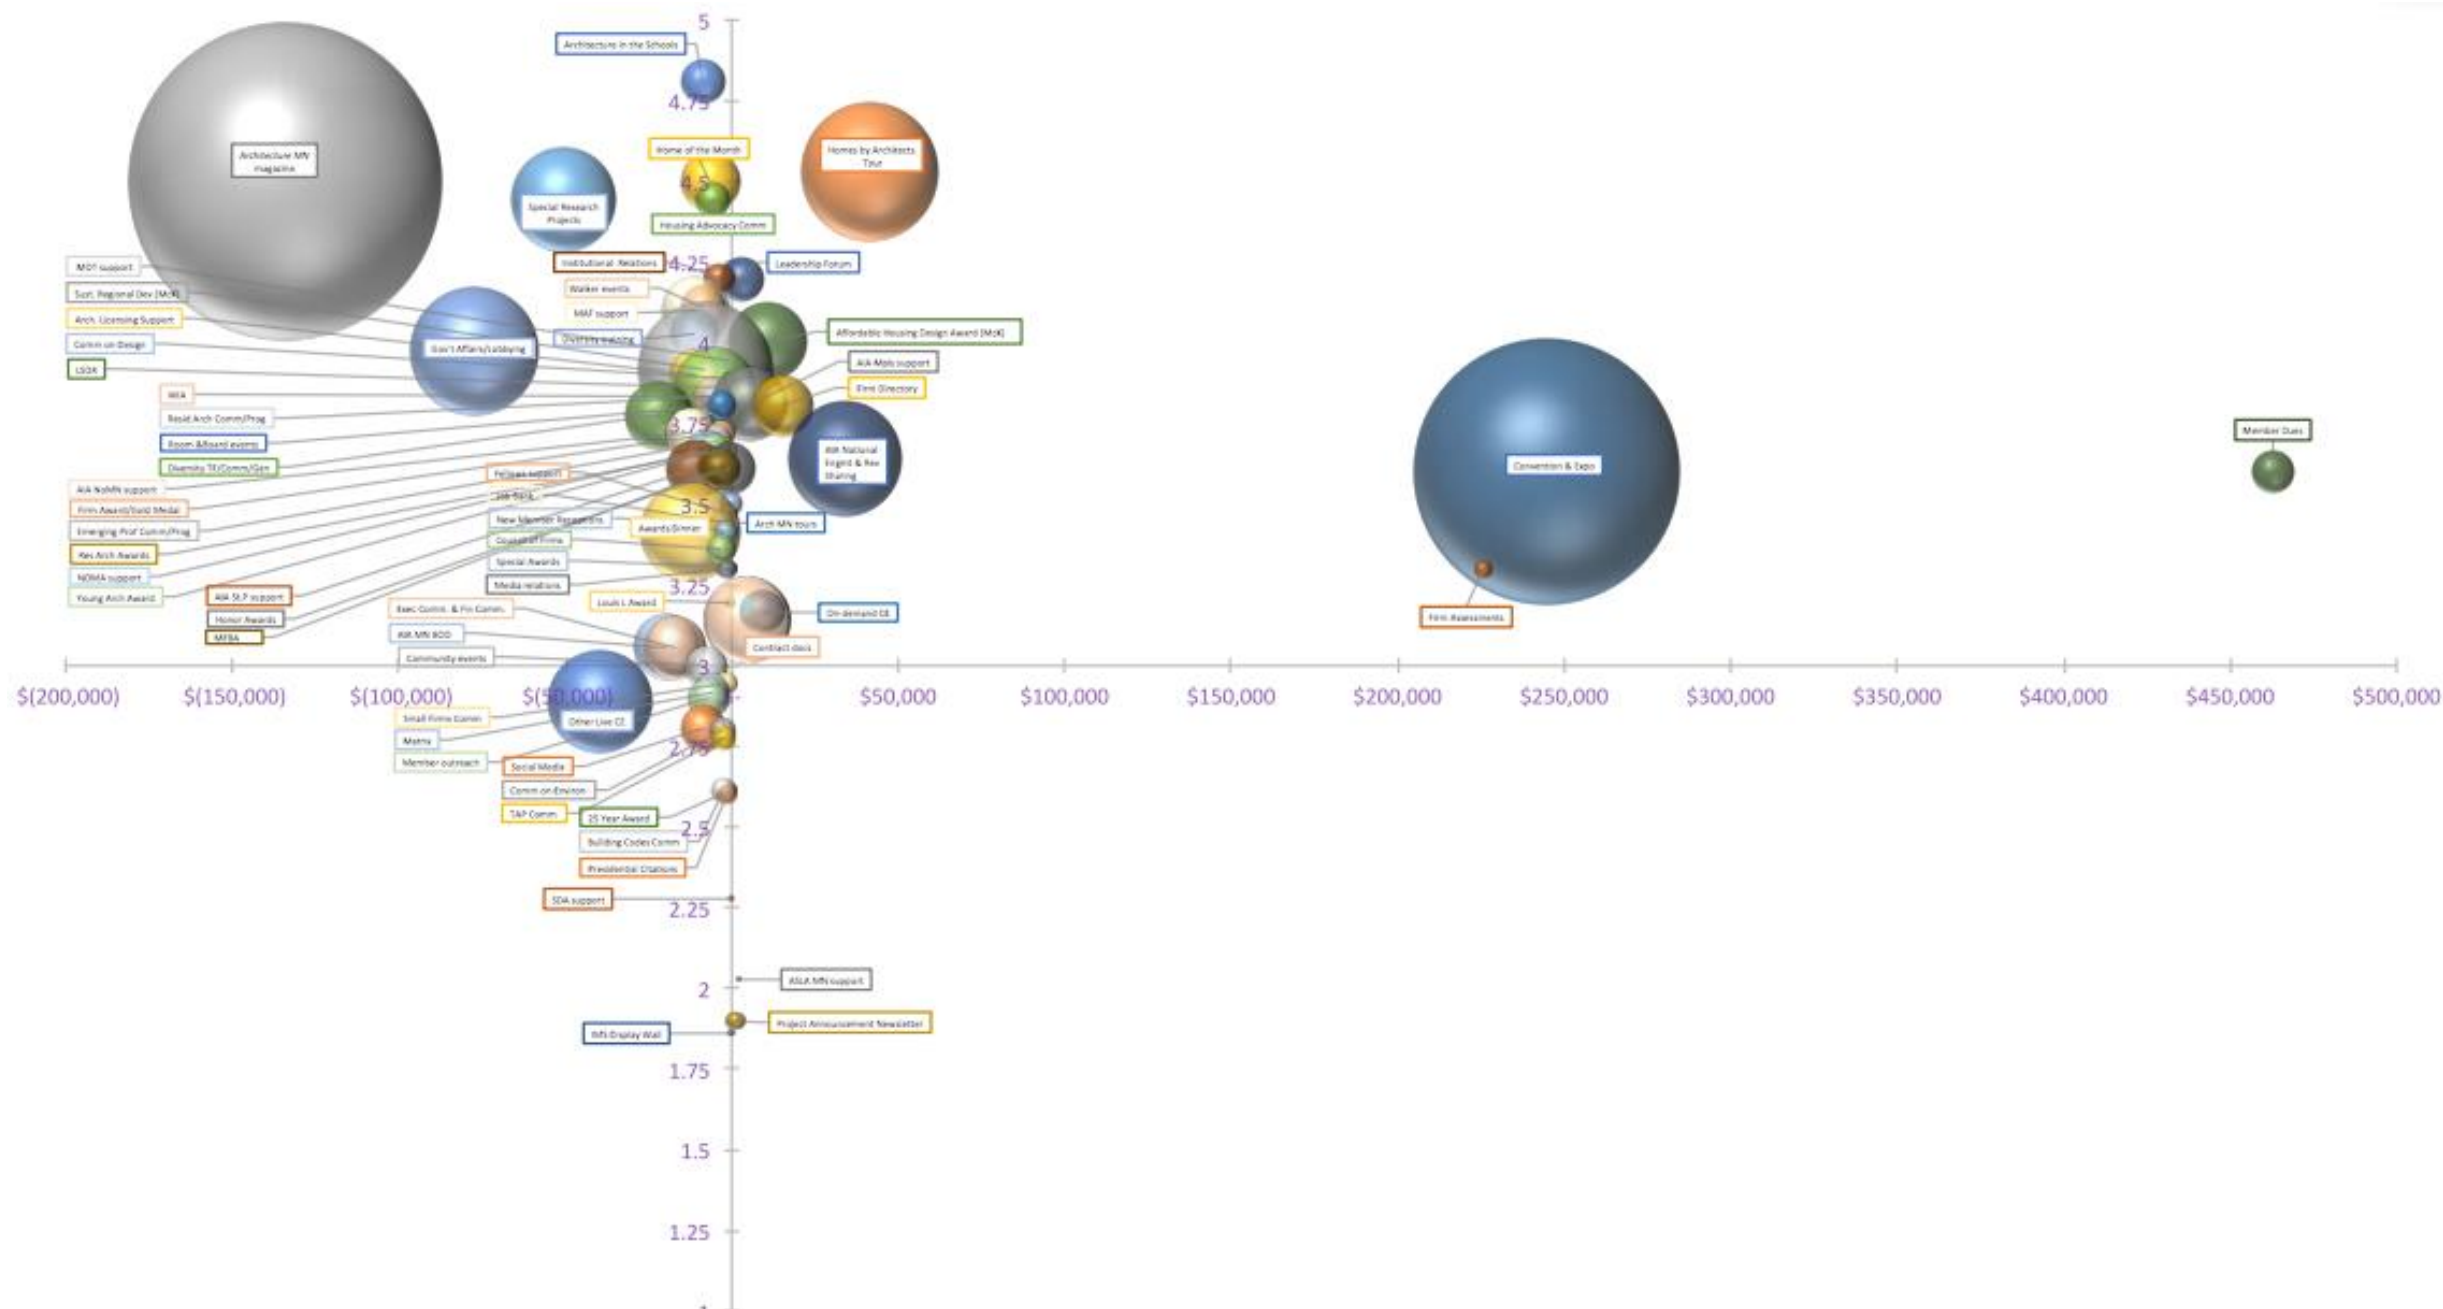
5
4.75
4.5
4.25
4
3.75
3.5
3.25
3
2.75
2.5
2.25
2
1.75
1.5
1.25

$(200,000) $(150,000) $(100,000) $(50,000) $50,000 $100,000 $150,000 $200,000 $250,000 $300,000 $350,000 $400,000 $450,000 $500,000

Architecture in the Schools
Architecture MN magazine
Home of the Month
Homes by Architects Tour
Special Research Projects
Housing Advocacy Comm
Institutional Relations
Leadership Forum
MDT support
Walker events
Sust. Regional Dev (McK)
MAF support
Arch. Licensing Support
Diversity training
Affordable Housing Design Award (McK)
Comm on Design
Gov't Affairs/Lobbying
AIA Mpls support
LSDX
Firm Directory
IIEA
Resid Arch Comm/Prog
Room &Board events
AIA National Insight & Rec Sharing
Diversity TF/Comm/Gen
Fellows support
Member Dues
Convention & Expo
AIA NoMN support
Job Bank
Firm Award/Gold Medal
New Member Receptions
Awards Dinner
Arch MN tours
Emerging Prof Comm/Prog
Council of Firms
Res Arch Awards
Special Awards
NOMA support
Media relations
Young Arch Award
AIA St.P support
Louis L Award
Honor Awards
Exec Comm. & Fin Comm.
On-demand CE
MFBA
Firm Assessments
AIA MN BOD
Contract docs
Community events
Small Firms Comm
Other Live CE
Mamu
Member outreach
Social Media
Comm on Environ
TAP Comm.
25 Year Award
Building Codes Comm
Presidential Citations
SDA support
ASLA MN support
Project Announcement Newsletter
IMS Display Wall